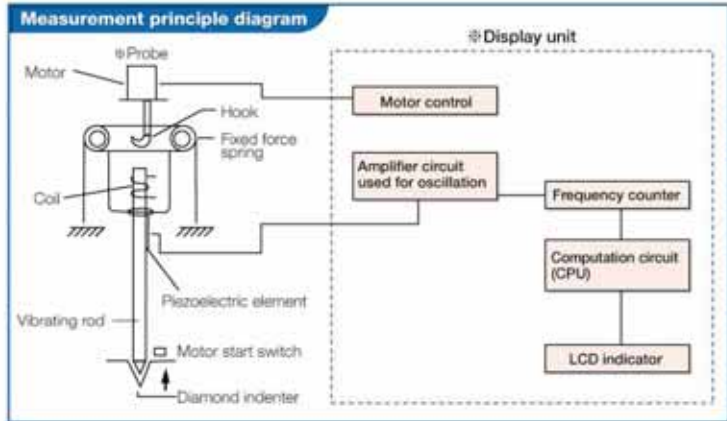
Measurement principle diagram

❊Probe

Motor

Hook

Fixed force spring

Coil

Piezoelectric element

Vibrating rod

Motor start switch

Diamond indenter

❊Display unit

Motor control

Amplifier circuit used for oscillation

Frequency counter

Computation circuit (CPU)

LCD indicator